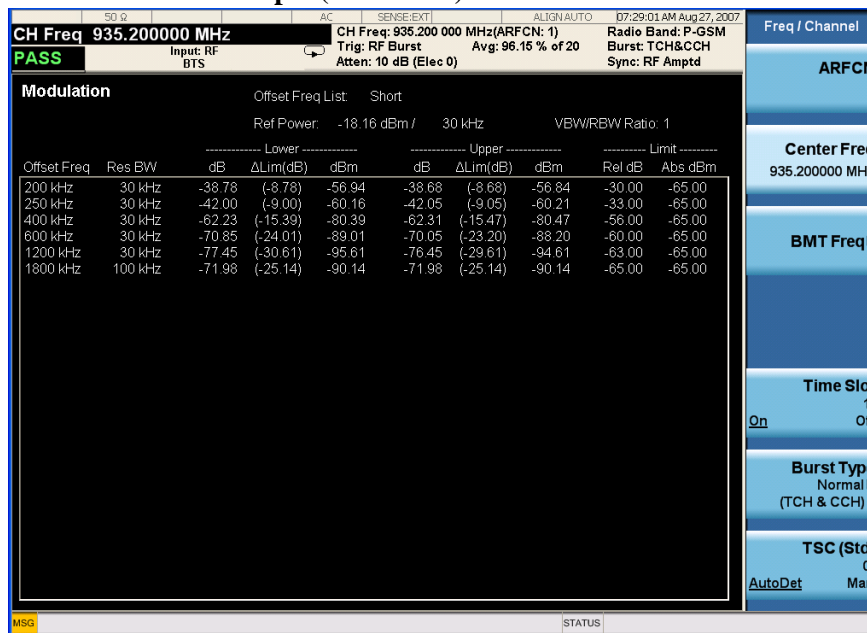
50 Ω AC SENSE:EXT ALIGN AUTO 07:29:01 AM Aug 27, 2007

CH Freq 935.200000 MHz

PASS

Input: RF BTS

CH Freq: 935.200 000 MHz(ARFCN: 1)
Trig: RF Burst Avg: 96.15 % of 20
Atten: 10 dB (Elec 0)

Radio Band: P-GSM
Burst: TCH&CCH
Sync: RF Amptd

Freq / Channel

ARFC

Modulation

Offset Freq List: Short

Ref Power: -18.16 dBm / 30 kHz VBW/RBW Ratio: 1

| Offset Freq | Res BW | Lower dB | Lower ΔLim(dB) | Lower dBm | Upper dB | Upper ΔLim(dB) | Upper dBm | Limit Rel dB | Limit Abs dBm |
|---|---|---|---|---|---|---|---|---|---|
| 200 kHz | 30 kHz | -38.78 | (-8.78) | -56.94 | -38.68 | (-8.68) | -56.84 | -30.00 | -65.00 |
| 250 kHz | 30 kHz | -42.00 | (-9.00) | -60.16 | -42.05 | (-9.05) | -60.21 | -33.00 | -65.00 |
| 400 kHz | 30 kHz | -62.23 | (-15.39) | -80.39 | -62.31 | (-15.47) | -80.47 | -56.00 | -65.00 |
| 600 kHz | 30 kHz | -70.85 | (-24.01) | -89.01 | -70.05 | (-23.20) | -88.20 | -60.00 | -65.00 |
| 1200 kHz | 30 kHz | -77.45 | (-30.61) | -95.61 | -76.45 | (-29.61) | -94.61 | -63.00 | -65.00 |
| 1800 kHz | 100 kHz | -71.98 | (-25.14) | -90.14 | -71.98 | (-25.14) | -90.14 | -65.00 | -65.00 |

Center Fre
935.200000 MH

BMT Freq

Time Slo
1
On O

Burst Typ
Normal
(TCH & CCH)

TSC (Sto
0
AutoDet Ma

MSG

STATUS